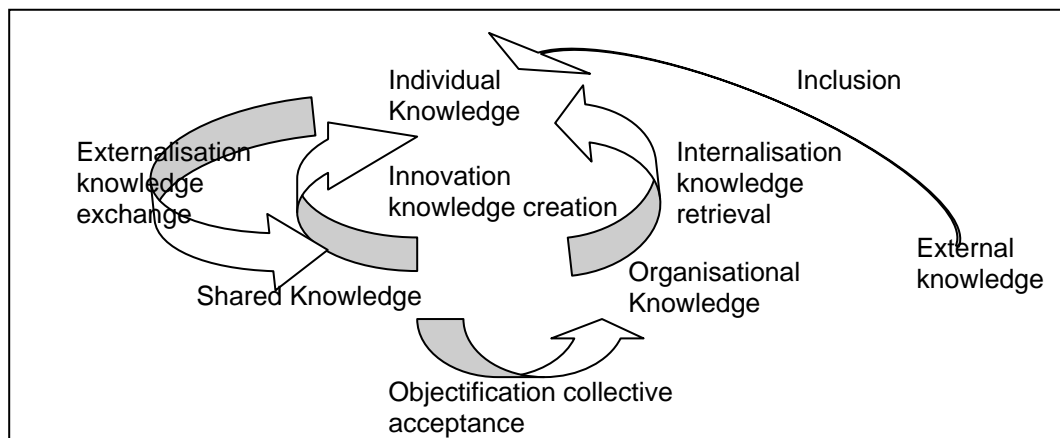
Individual Knowledge

Inclusion

Externalisation knowledge exchange

Innovation knowledge creation

Internalisation knowledge retrieval

External knowledge

Organisational Knowledge

Shared Knowledge

Objectification collective acceptance